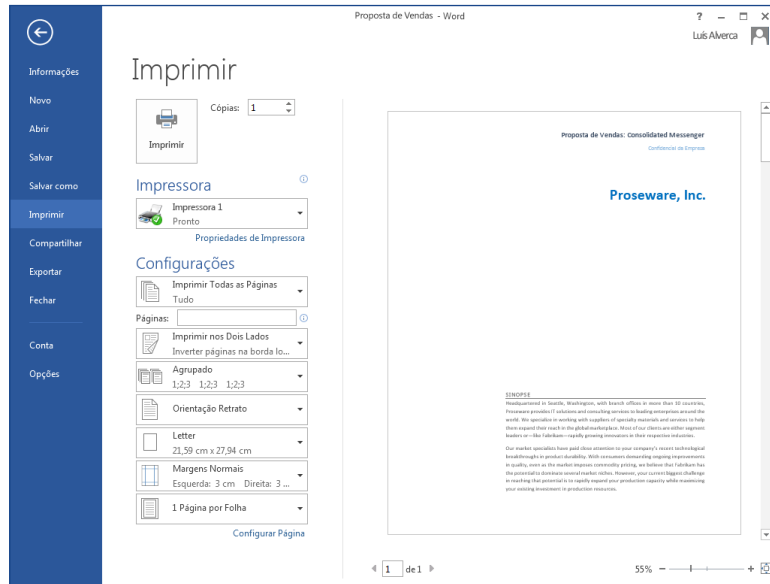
Proposta de Vendas - Word

? – □ ×

Luís Alverca

Informações
Novo
Abrir
Salvar
Salvar como
Imprimir
Compartilhar
Exportar
Fechar

Conta
Opções

Imprimir

Cópias: 1

Imprimir

Impressora

Impressora 1
Pronto

Propriedades de Impressora

Configurações

Imprimir Todas as Páginas
Tudo

Páginas:

Imprimir nos Dois Lados
Inverter páginas na borda lo...

Agrupado
1;2;3 1;2;3 1;2;3

Orientação Retrato

Letter
21,59 cm x 27,94 cm

Margens Normais
Esquerda: 3 cm Direita: 3 ...

1 Página por Folha

Configurar Página

Proposta de Vendas: Consolidated Messenger
Confidencial da Empresa

Proseware, Inc.

SINOPSE
Headquartered in Seattle, Washington, with branch offices in more than 50 countries, Proseware provides IT solutions and consulting services to leading enterprises around the world. We specialize in working with suppliers of specialty materials and services to help them expand their reach in the global marketplace. Most of our clients are either segment leaders or—like Fabrikam—rapidly growing innovators in their respective industries.

Our market specialists have paid close attention to your company's recent technological breakthroughs in product durability. With consumers demanding ongoing improvements in quality, even as the market imposes commodity pricing, we believe that Fabrikam has the potential to dominate several market niches. However, your current biggest challenge in reaching that potential is to rapidly expand your production capacity while maximizing your existing investment in production resources.

1 de 1

55%